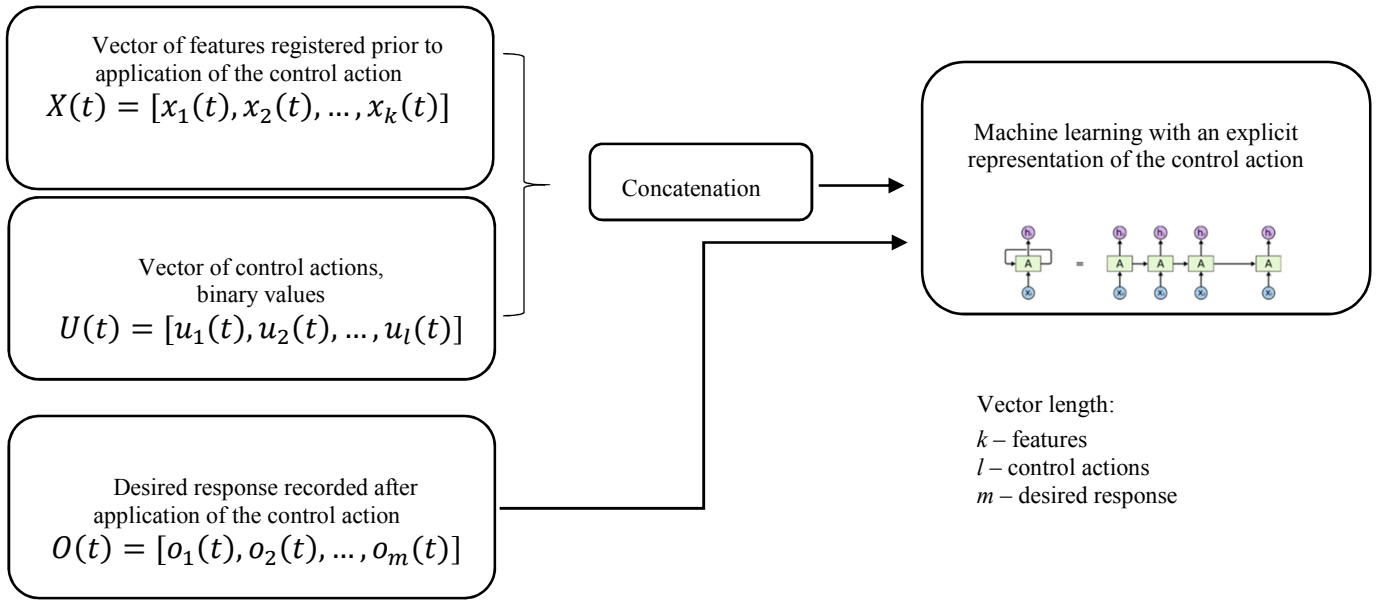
Vector of features registered prior to application of the control action
$X(t) = [x_1(t), x_2(t), \ldots, x_k(t)]$

Vector of control actions, binary values
$U(t) = [u_1(t), u_2(t), \ldots, u_l(t)]$

Desired response recorded after application of the control action
$O(t) = [o_1(t), o_2(t), \ldots, o_m(t)]$

Concatenation

Machine learning with an explicit representation of the control action

$h_t$ A $x_t$ = $h_0$ A $x_0$ $h_1$ A $x_1$ $h_2$ A $x_2$ $h_t$ A $x_t$

Vector length:
$k$ – features
$l$ – control actions
$m$ – desired response